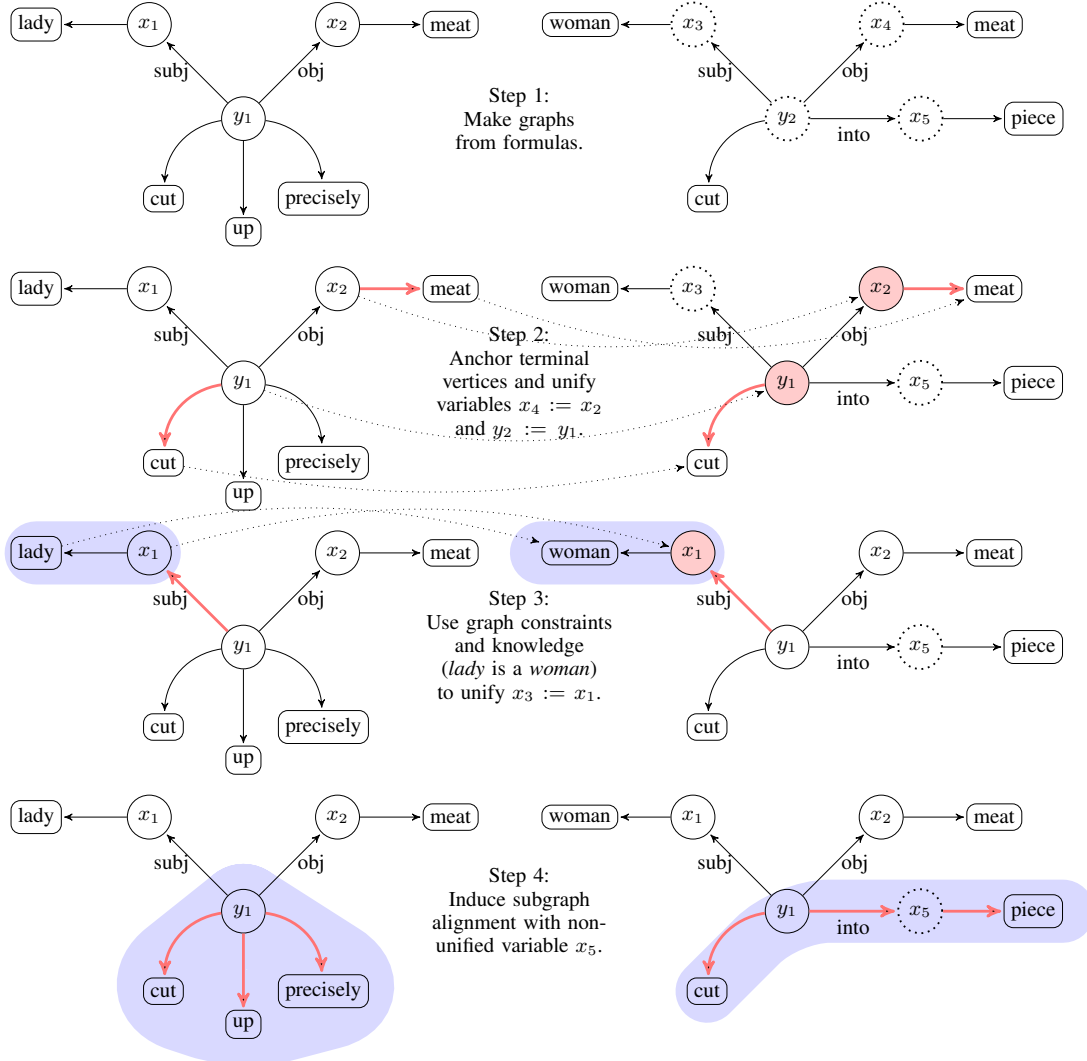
lady $x_1$ $x_2$ meat
subj obj
$y_1$
cut up precisely

woman $x_3$ $x_4$ meat
subj obj
$y_2$ into $x_5$ piece
cut

Step 1:
Make graphs
from formulas.

lady $x_1$ $x_2$ meat
subj obj
$y_1$
cut up precisely

woman $x_3$ $x_2$ meat
subj obj
$y_1$ into $x_5$ piece
cut

Step 2:
Anchor terminal vertices and unify variables $x_4 := x_2$ and $y_2 := y_1$.

lady $x_1$ $x_2$ meat
subj obj
$y_1$
cut up precisely

woman $x_1$ $x_2$ meat
subj obj
$y_1$ into $x_5$ piece
cut

Step 3:
Use graph constraints and knowledge (*lady* is a *woman*) to unify $x_3 := x_1$.

lady $x_1$ $x_2$ meat
subj obj
$y_1$
cut up precisely

woman $x_1$ $x_2$ meat
subj obj
$y_1$ into $x_5$ piece
cut

Step 4:
Induce subgraph alignment with non-unified variable $x_5$.